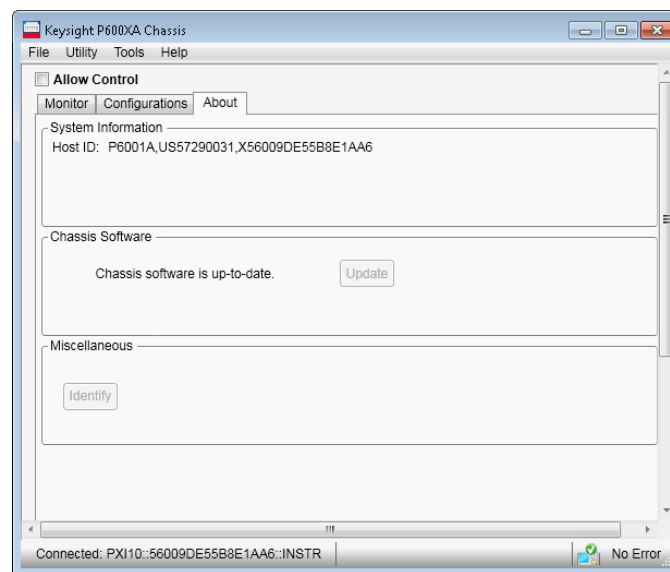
Keysight P600XA Chassis

File Utility Tools Help

Allow Control

Monitor Configurations About

System Information

Host ID: P6001A,US57290031,X56009DE55B8E1AA6

Chassis Software

Chassis software is up-to-date. Update

Miscellaneous

Identify

Connected: PXI10::56009DE55B8E1AA6::INSTR

No Error